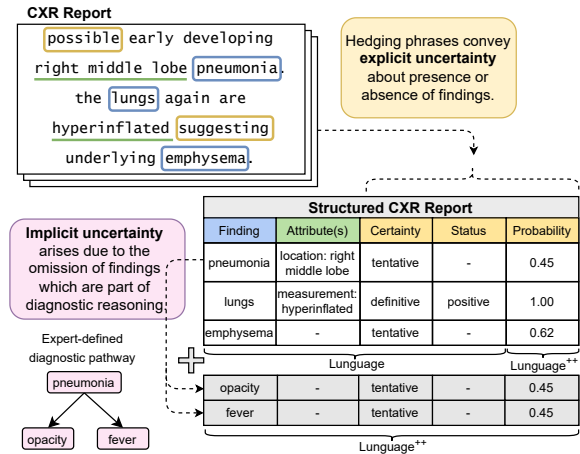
CXR Report

possible early developing right middle lobe pneumonia. the lungs again are hyperinflated suggesting underlying emphysema.

Hedging phrases convey **explicit uncertainty** about presence or absence of findings.

**Implicit uncertainty** arises due to the omission of findings which are part of diagnostic reasoning

Expert-defined diagnostic pathway

pneumonia

opacity

fever

Structured CXR Report

| Finding | Attribute(s) | Certainty | Status | Probability |
|---|---|---|---|---|
| pneumonia | location: right middle lobe | tentative | - | 0.45 |
| lungs | measurement: hyperinflated | definitive | positive | 1.00 |
| emphysema | - | tentative | - | 0.62 |

Lunguage

Lunguage$^{++}$

| opacity | - | tentative | - | 0.45 |
|---|---|---|---|---|
| fever | - | tentative | - | 0.45 |

Lunguage$^{++}$